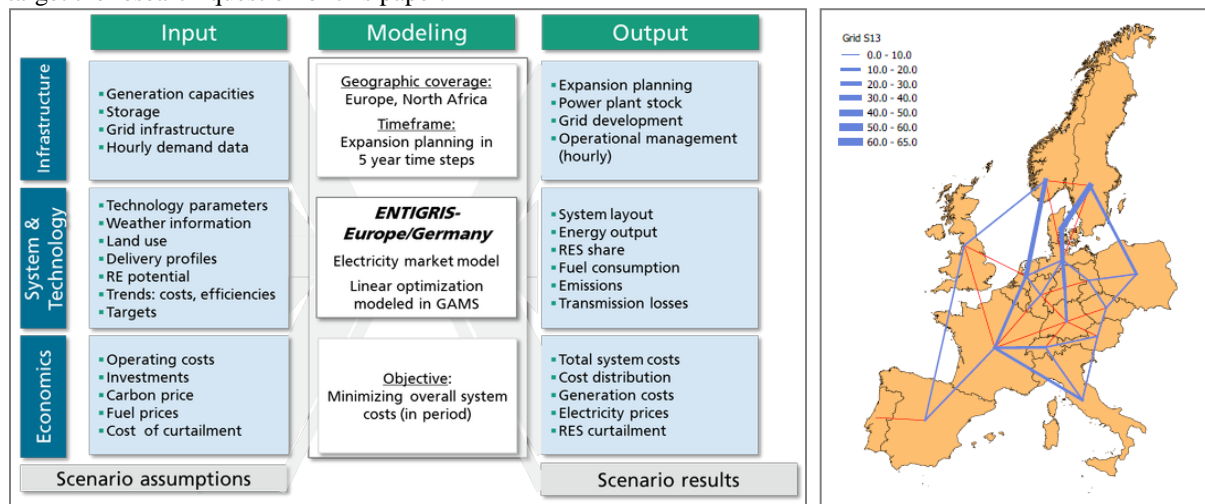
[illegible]

Input

Modeling

Output

Infrastructure

- Generation capacities
- Storage
- Grid infrastructure
- Hourly demand data

Geographic coverage:
Europe, North Africa
Timeframe:
Expansion planning in 5 year time steps

- Expansion planning
- Power plant stock
- Grid development
- Operational management (hourly)

System & Technology

- Technology parameters
- Weather information
- Land use
- Delivery profiles
- RE potential
- Trends: costs, efficiencies
- Targets

ENTIGRIS-Europe/Germany
Electricity market model
Linear optimization modeled in GAMS

- System layout
- Energy output
- RES share
- Fuel consumption
- Emissions
- Transmission losses

Economics

- Operating costs
- Investments
- Carbon price
- Fuel prices
- Cost of curtailment

Objective:
Minimizing overall system costs (in period)

- Total system costs
- Cost distribution
- Generation costs
- Electricity prices
- RES curtailment

Scenario assumptions

Scenario results

Grid S13
0.0 - 10.0
10.0 - 20.0
20.0 - 30.0
30.0 - 40.0
40.0 - 50.0
50.0 - 60.0
60.0 - 65.0